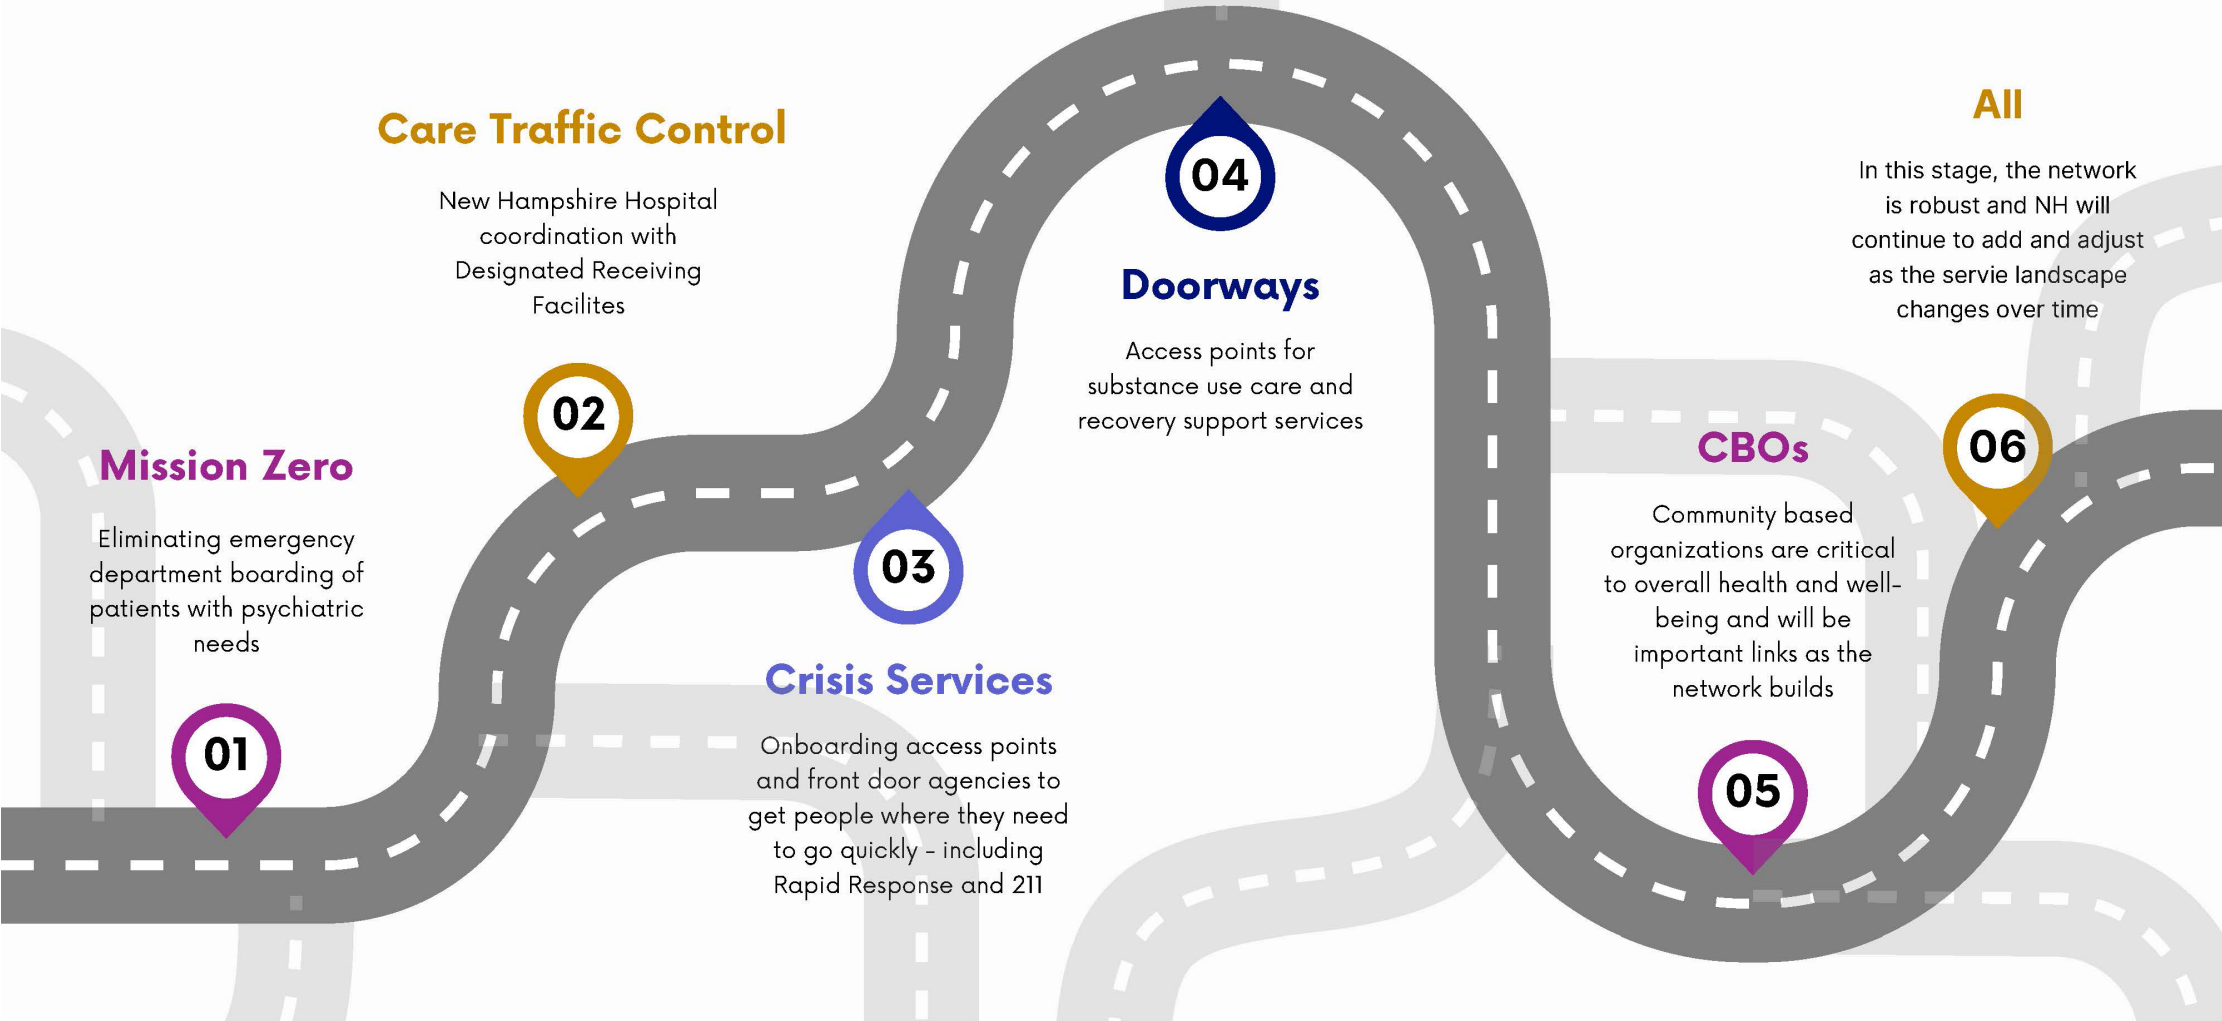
Care Traffic Control

New Hampshire Hospital coordination with Designated Receiving Facilites

02

04

Doorways

Access points for substance use care and recovery support services

All

In this stage, the network is robust and NH will continue to add and adjust as the servie landscape changes over time

Mission Zero

Eliminating emergency department boarding of patients with psychiatric needs

03

CBOs

06

Community based organizations are critical to overall health and well-being and will be important links as the network builds

01

Crisis Services

Onboarding access points and front door agencies to get people where they need to go quickly - including Rapid Response and 211

05